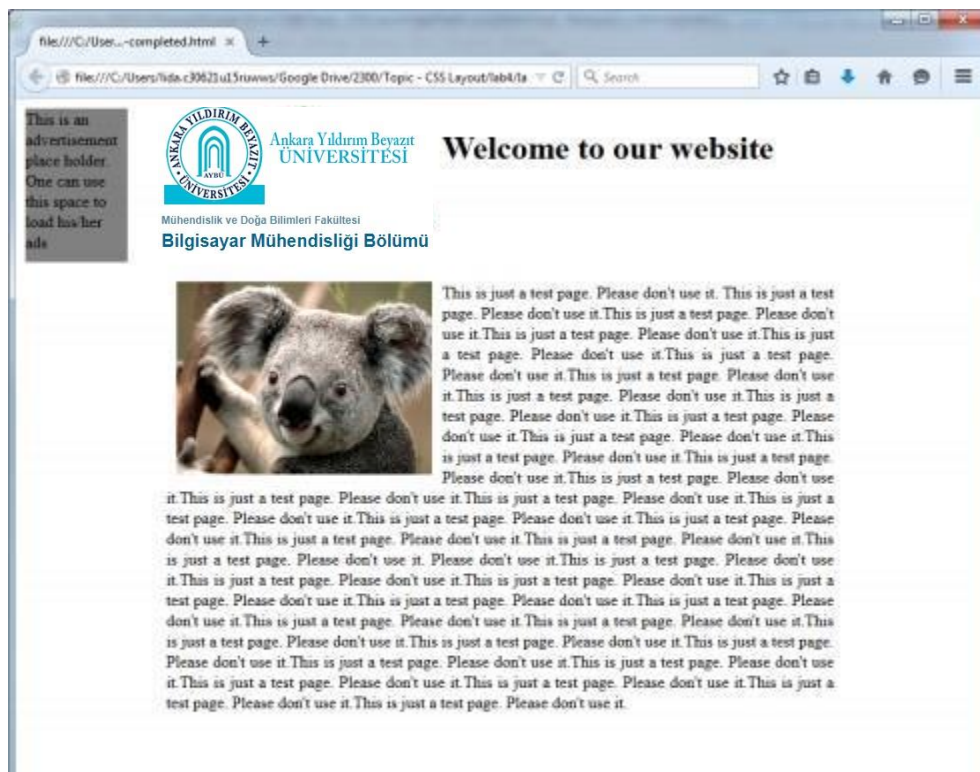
file:///C:/User...-completed.html ×  +

file:///C:/Users/lida.c30621u15riuwws/Google Drive/2300/Topic - CSS Layout/lab4/la  C  Search

This is an advertisement place holder. One can use this space to load his/her ads

YILDIRIM BEYAZIT ANKARA ÜNİVERSİTESİ AYBÜ

Ankara Yıldırım Beyazıt ÜNİVERSİTESİ

Mühendislik ve Doğa Bilimleri Fakültesi

Bilgisayar Mühendisliği Bölümü

Welcome to our website

This is just a test page. Please don't use it. This is just a test page. Please don't use it.This is just a test page. Please don't use it.This is just a test page. Please don't use it.This is just a test page. Please don't use it.This is just a test page. Please don't use it.This is just a test page. Please don't use it.This is just a test page. Please don't use it.This is just a test page. Please don't use it.This is just a test page. Please don't use it.This is just a test page. Please don't use it.This is just a test page. Please don't use it.This is just a test page. Please don't use it.This is just a test page. Please don't use it.This is just a test page. Please don't use it.This is just a test page. Please don't use it.This is just a test page. Please don't use it.This is just a test page. Please don't use it.This is just a test page. Please don't use it.This is just a test page. Please don't use it.This is just a test page. Please don't use it.This is just a test page. Please don't use it. Please don't use it.This is just a test page. Please don't use it.This is just a test page. Please don't use it.This is just a test page. Please don't use it.This is just a test page. Please don't use it.This is just a test page. Please don't use it.This is just a test page. Please don't use it.This is just a test page. Please don't use it.This is just a test page. Please don't use it.This is just a test page. Please don't use it.This is just a test page. Please don't use it.This is just a test page. Please don't use it.This is just a test page. Please don't use it.This is just a test page. Please don't use it.This is just a test page. Please don't use it.This is just a test page. Please don't use it.This is just a test page. Please don't use it.This is just a test page. Please don't use it.This is just a test page. Please don't use it.This is just a test page. Please don't use it.